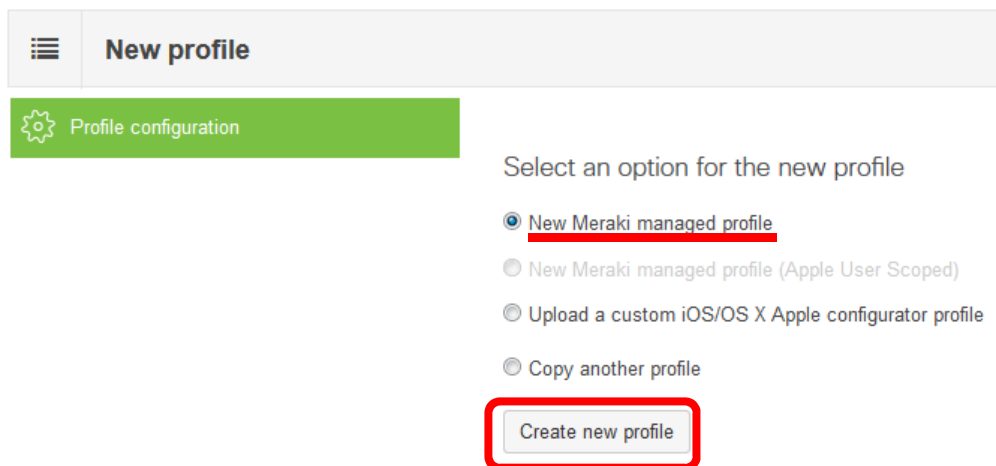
New profile

Profile configuration

Select an option for the new profile

New Meraki managed profile

New Meraki managed profile (Apple User Scoped)

Upload a custom iOS/OS X Apple configurator profile

Copy another profile

Create new profile